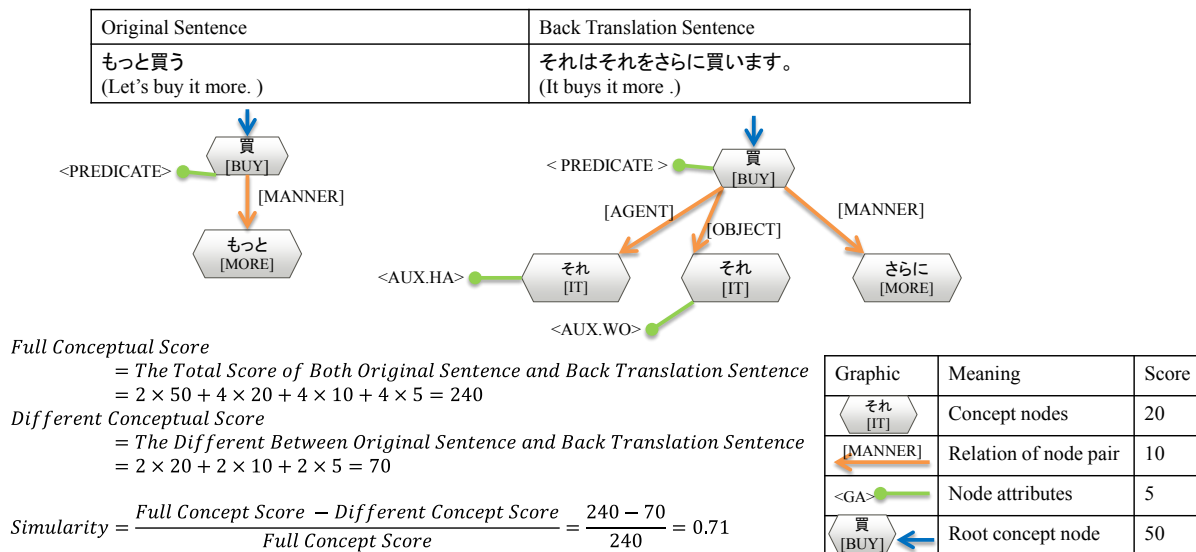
| Original Sentence | Back Translation Sentence |
|---|---|
| もっと買う (Let's buy it more. ) | それはそれをさらに買います。 (It buys it more .) |

買
[BUY]
<PREDICATE>
[MANNER]
もっと
[MORE]

買
[BUY]
< PREDICATE >
[AGENT]
[OBJECT]
[MANNER]
<AUX.HA>
それ
[IT]
それ
[IT]
さらに
[MORE]
<AUX.WO>

$Full\ Conceptual\ Score$
$= The\ Total\ Score\ of\ Both\ Original\ Sentence\ and\ Back\ Translation\ Sentence$
$= 2 \times 50 + 4 \times 20 + 4 \times 10 + 4 \times 5 = 240$
$Different\ Conceptual\ Score$
$= The\ Different\ Between\ Original\ Sentence\ and\ Back\ Translation\ Sentence$
$= 2 \times 20 + 2 \times 10 + 2 \times 5 = 70$

$Simularity = \frac{Full\ Concept\ Score\ - Different\ Concept\ Score}{Full\ Concept\ Score} = \frac{240 - 70}{240} = 0.71$

| Graphic | Meaning | Score |
|---|---|---|
| それ [IT] | Concept nodes | 20 |
| [MANNER] | Relation of node pair | 10 |
| <GA> | Node attributes | 5 |
| 買 [BUY] | Root concept node | 50 |